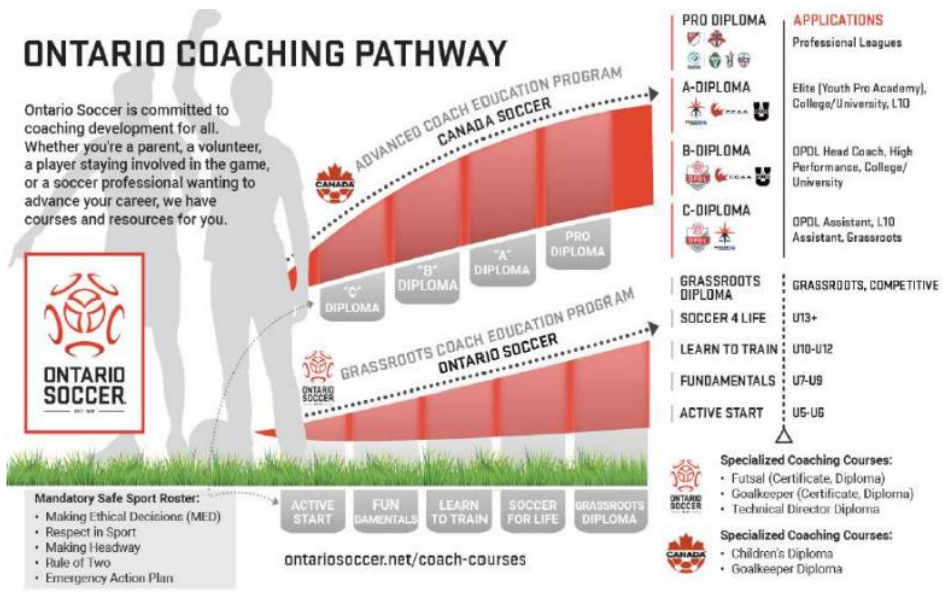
ONTARIO COACHING PATHWAY

Ontario Soccer is committed to coaching development for all. Whether you're a parent, a volunteer, a player staying involved in the game, or a soccer professional wanting to advance your career, we have courses and resources for you.

ADVANCED COACH EDUCATION PROGRAM
CANADA SOCCER

CANADA

"C" DIPLOMA
"B" DIPLOMA
"A" DIPLOMA
PRO DIPLOMA

GRASSROOTS COACH EDUCATION PROGRAM
ONTARIO SOCCER

ONTARIO SOCCER

ONTARIO SOCCER

Mandatory Safe Sport Roster:
• Making Ethical Decisions (MED)
• Respect in Sport
• Making Headway
• Rule of Two
• Emergency Action Plan

ACTIVE START
FUN DAMENTALS
LEARN TO TRAIN
SOCCER FOR LIFE
GRASSROOTS DIPLOMA

ontariosoccer.net/coach-courses

| | APPLICATIONS |
|---|---|
| PRO DIPLOMA | Professional Leagues |
| A-DIPLOMA | Elite (Youth Pro Academy), College/University, L1O |
| B-DIPLOMA | OPDL Head Coach, High Performance, College/University |
| C-DIPLOMA | OPDL Assistant, L1O Assistant, Grassroots |
| GRASSROOTS DIPLOMA | GRASSROOTS, COMPETITIVE |
| SOCCER 4 LIFE | U13+ |
| LEARN TO TRAIN | U10-U12 |
| FUNDAMENTALS | U7-U9 |
| ACTIVE START | U5-U6 |

CCAA
CCAA
OPDL
OPDL

ONTARIO SOCCER
Specialized Coaching Courses:
• Futsal (Certificate, Diploma)
• Goalkeeper (Certificate, Diploma)
• Technical Director Diploma

CANADA
Specialized Coaching Courses:
• Children's Diploma
• Goalkeeper Diploma